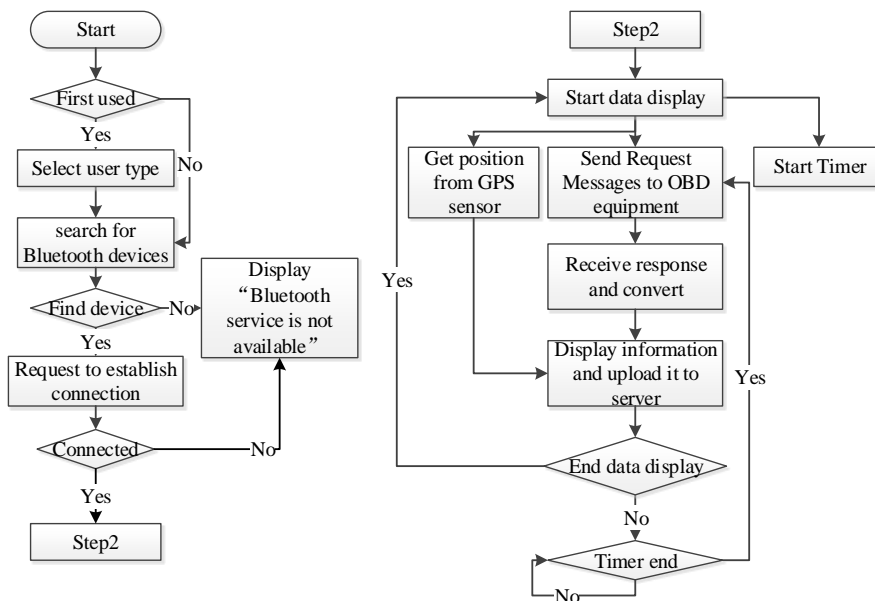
Start

First used

Yes

No

Select user type

search for Bluetooth devices

Find device

No

Display “Bluetooth service is not available”

Yes

Request to establish connection

Connected

No

Yes

Step2

Step2

Start data display

Get position from GPS sensor

Send Request Messages to OBD equipment

Start Timer

Yes

Receive response and convert

Display information and upload it to server

Yes

End data display

No

Timer end

No